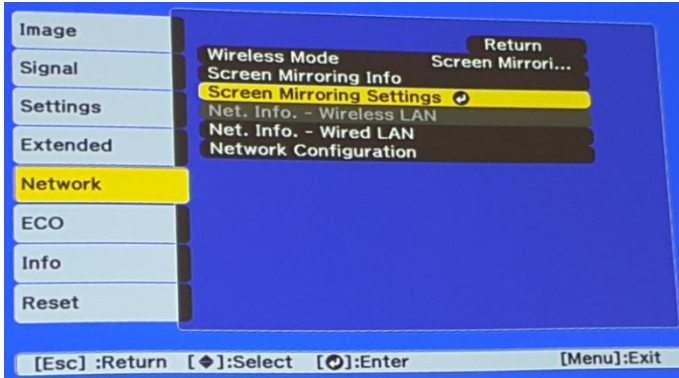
Image
Signal
Settings
Extended
Network
ECO
Info
Reset

Return
Wireless Mode Screen Mirrori...
Screen Mirroring Info
Screen Mirroring Settings
Net. Info. - Wireless LAN
Net. Info. - Wired LAN
Network Configuration

[Esc] :Return [◆]:Select [⏎]:Enter [Menu]:Exit